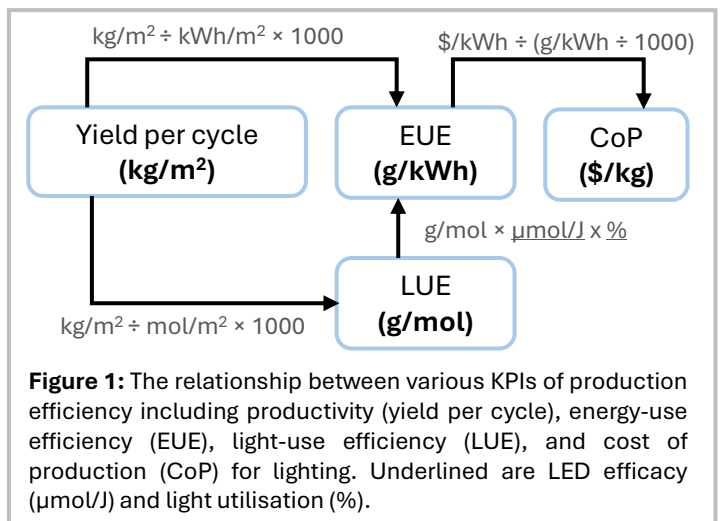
kg/m$^2$ ÷ kWh/m$^2$ × 1000

$/kWh ÷ (g/kWh ÷ 1000)

Yield per cycle
**(kg/m$^2$)**

EUE
**(g/kWh)**

CoP
**($/kg)**

g/mol × μmol/J x %

LUE
**(g/mol)**

kg/m$^2$ ÷ mol/m$^2$ × 1000

**Figure 1:** The relationship between various KPIs of production efficiency including productivity (yield per cycle), energy-use efficiency (EUE), light-use efficiency (LUE), and cost of production (CoP) for lighting. Underlined are LED efficacy (μmol/J) and light utilisation (%).